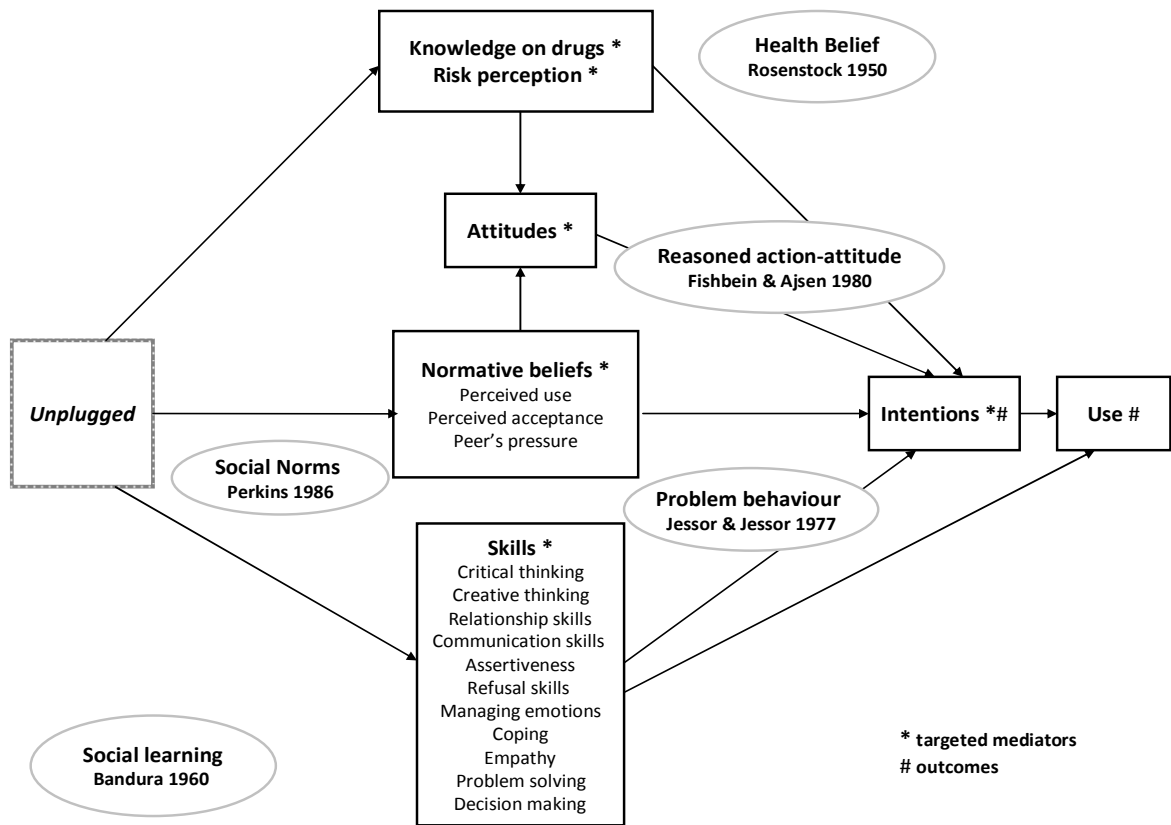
Knowledge on drugs *
Risk perception *

Health Belief
Rosenstock 1950

Attitudes *

Reasoned action-attitude
Fishbein & Ajsen 1980

Unplugged

Normative beliefs *
Perceived use
Perceived acceptance
Peer's pressure

Intentions *#

Use #

Social Norms
Perkins 1986

Problem behaviour
Jessor & Jessor 1977

Skills *
Critical thinking
Creative thinking
Relationship skills
Communication skills
Assertiveness
Refusal skills
Managing emotions
Coping
Empathy
Problem solving
Decision making

Social learning
Bandura 1960

* targeted mediators
# outcomes